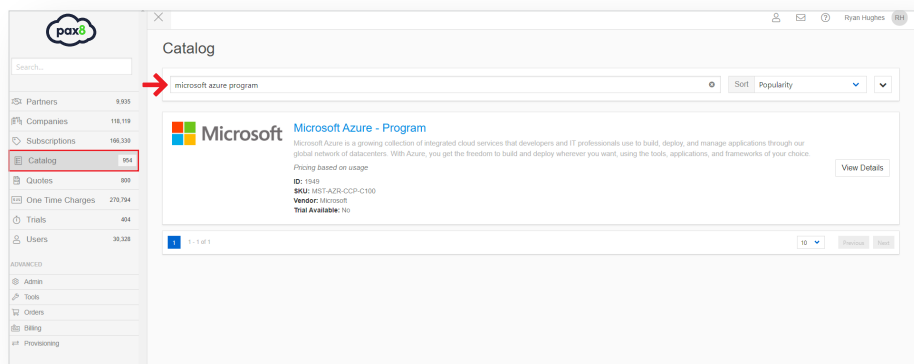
pax8

Search...

Partners 9,935
Companies 118,119
Subscriptions 166,330
Catalog 954
Quotes 800
One Time Charges 270,794
Trials 404
Users 30,328

ADVANCED
Admin
Tools
Orders
Billing
Provisioning

Ryan Hughes RH

Catalog

microsoft azure program

Sort Popularity

Microsoft

Microsoft Azure - Program

Microsoft Azure is a growing collection of integrated cloud services that developers and IT professionals use to build, deploy, and manage applications through our global network of datacenters. With Azure, you get the freedom to build and deploy wherever you want, using the tools, applications, and frameworks of your choice.

Pricing based on usage

ID: 1949
SKU: MST-AZR-CCP-C100
Vendor: Microsoft
Trial Available: No

View Details

1 1 - 1 of 1

10 Previous Next